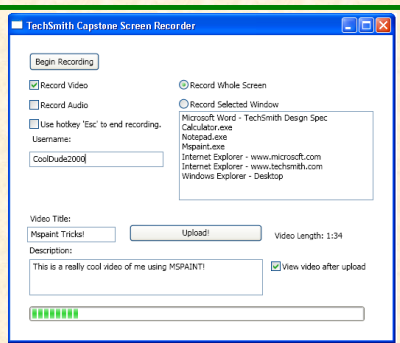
TechSmith Capstone Screen Recorder

Begin Recording

Record Video

Record Audio

Use hotkey 'Esc' to end recording.

Username:

CoolDude2000

Record Whole Screen

Record Selected Window

Microsoft Word - TechSmith Desgn Spec
Calculator.exe
Notepad.exe
Mspaint.exe
Internet Explorer - www.microsft.com
Internet Explorer - www.techsmith.com
Windows Explorer - Desktop

Video Title:

Mspaint Tricks!

Upload!

Video Length: 1:34

Description:

This is a really cool video of me using MSPAINT!

View video after upload